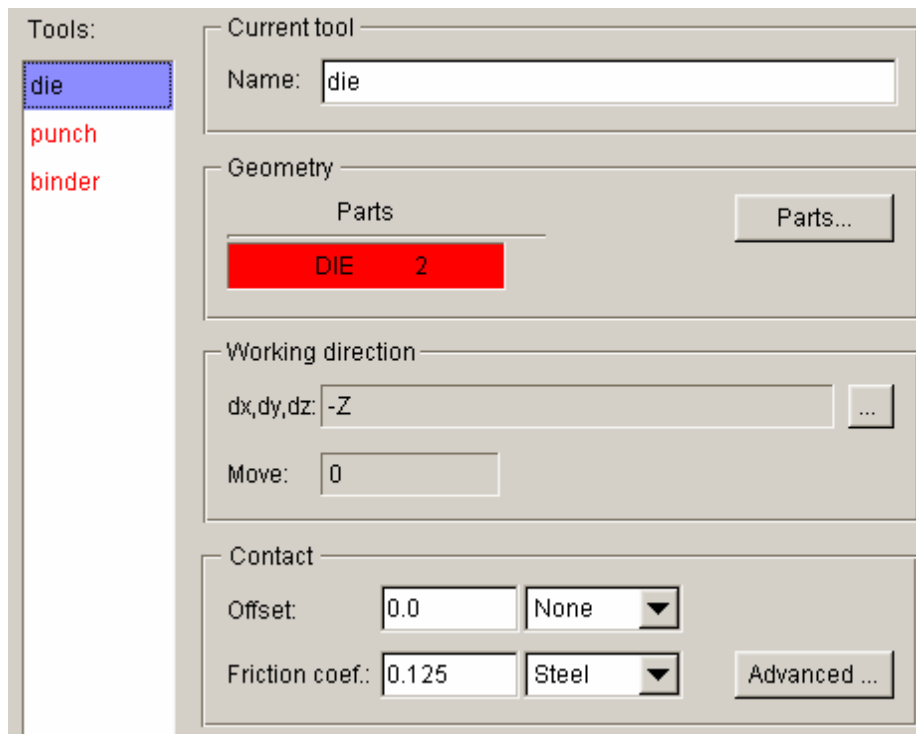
Tools:

die

punch

binder

Current tool

Name: die

Geometry

Parts

DIE 2

Parts...

Working direction

dx,dy,dz: -Z

...

Move: 0

Contact

Offset: 0.0 None

Friction coef.: 0.125 Steel

Advanced ...